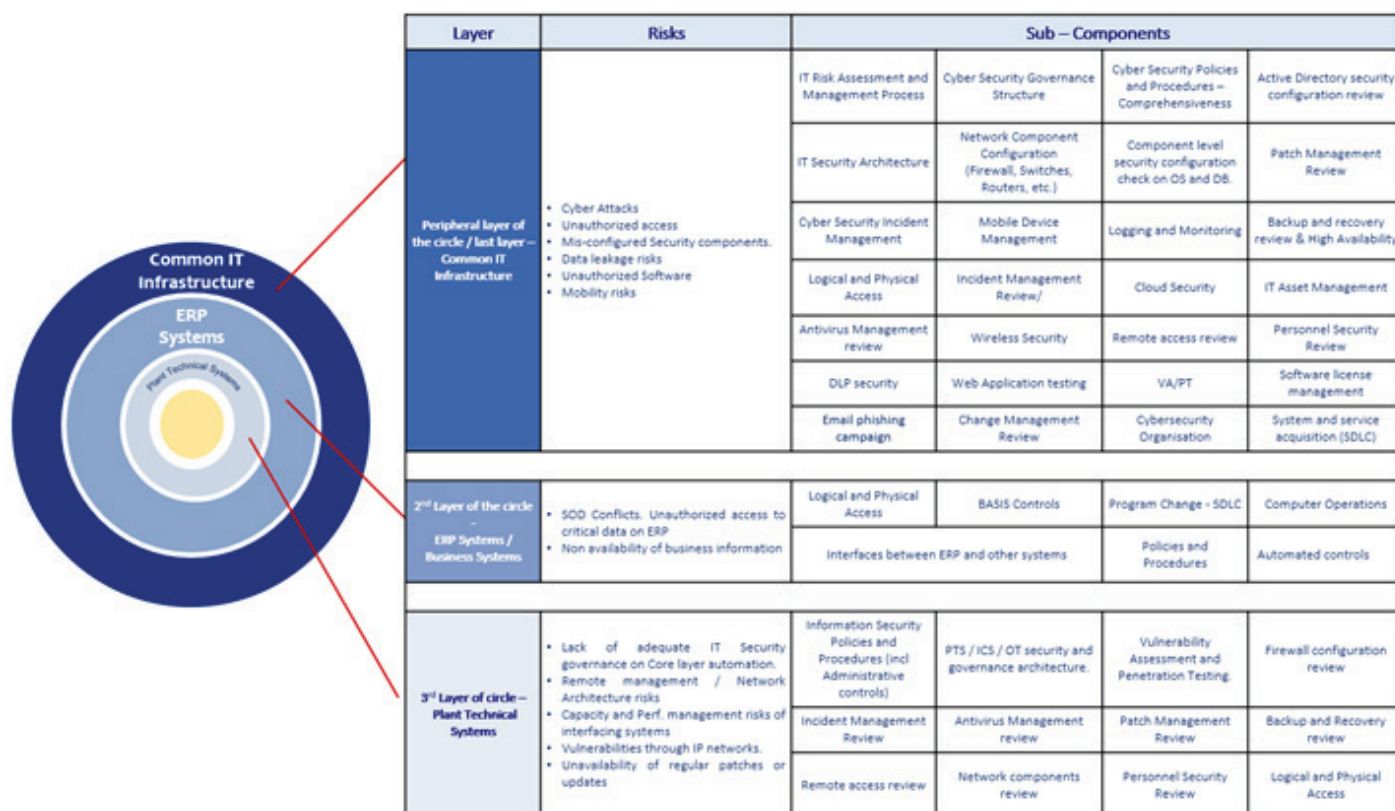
Common IT Infrastructure

ERP Systems

Plant Technical Systems

| Layer | Risks | Sub – Components | | | |
|---|---|---|---|---|---|
| Peripheral layer of the circle / last layer – Common IT Infrastructure | • Cyber Attacks<br>• Unauthorized access<br>• Mis-configured Security components.<br>• Data leakage risks<br>• Unauthorized Software<br>• Mobility risks | IT Risk Assessment and Management Process | Cyber Security Governance Structure | Cyber Security Policies and Procedures – Comprehensiveness | Active Directory security configuration review |
| | | IT Security Architecture | Network Component Configuration (Firewall, Switches, Routers, etc.) | Component level security configuration check on OS and DB. | Patch Management Review |
| | | Cyber Security Incident Management | Mobile Device Management | Logging and Monitoring | Backup and recovery review & High Availability |
| | | Logical and Physical Access | Incident Management Review/ | Cloud Security | IT Asset Management |
| | | Antivirus Management review | Wireless Security | Remote access review | Personnel Security Review |
| | | DLP security | Web Application testing | VA/PT | Software license management |
| | | Email phishing campaign | Change Management Review | Cybersecurity Organisation | System and service acquisition (SDLC) |
| 2nd Layer of the circle – ERP Systems / Business Systems | • SOD Conflicts. Unauthorized access to critical data on ERP<br>• Non availability of business information | Logical and Physical Access | BASIS Controls | Program Change - SDLC | Computer Operations |
| | | Interfaces between ERP and other systems | | Policies and Procedures | Automated controls |
| 3rd Layer of circle – Plant Technical Systems | • Lack of adequate IT Security governance on Core layer automation.<br>• Remote management / Network Architecture risks<br>• Capacity and Perf. management risks of interfacing systems<br>• Vulnerabilities through IP networks.<br>• Unavailability of regular patches or updates | Information Security Policies and Procedures (incl Administrative controls) | PTS / ICS / OT security and governance architecture. | Vulnerability Assessment and Penetration Testing. | Firewall configuration review |
| | | Incident Management Review | Antivirus Management review | Patch Management Review | Backup and Recovery review |
| | | Remote access review | Network components review | Personnel Security Review | Logical and Physical Access |